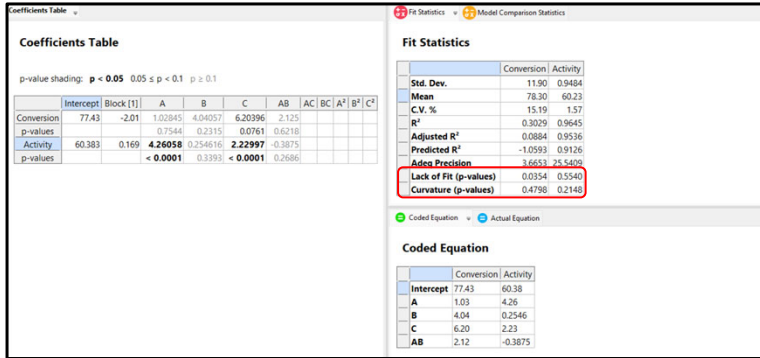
Coefficients Table

Coefficients Table

p-value shading: **p < 0.05** 0.05 ≤ p < 0.1 p ≥ 0.1

| | Intercept | Block [1] | A | B | C | AB | AC | BC | A² | B² | C² |
|---|---|---|---|---|---|---|---|---|---|---|---|
| Conversion | 77.43 | -2.01 | 1.02845 | 4.04057 | 6.20396 | 2.125 | | | | | |
| p-values | | | 0.7544 | 0.2315 | 0.0761 | 0.6218 | | | | | |
| Activity | 60.383 | 0.169 | 4.26058 | 0.254616 | 2.22997 | -0.3875 | | | | | |
| p-values | | | < 0.0001 | 0.3393 | < 0.0001 | 0.2686 | | | | | |

Fit Statistics Model Comparison Statistics

Fit Statistics

| | Conversion | Activity |
|---|---|---|
| Std. Dev. | 11.90 | 0.9484 |
| Mean | 78.30 | 60.23 |
| C.V. % | 15.19 | 1.57 |
| R² | 0.3029 | 0.9645 |
| Adjusted R² | 0.0884 | 0.9536 |
| Predicted R² | -1.0593 | 0.9126 |
| Adeq Precision | 3.6653 | 25.5409 |
| Lack of Fit (p-values) | 0.0354 | 0.5540 |
| Curvature (p-values) | 0.4798 | 0.2148 |

Coded Equation Actual Equation

Coded Equation

| | Conversion | Activity |
|---|---|---|
| Intercept | 77.43 | 60.38 |
| A | 1.03 | 4.26 |
| B | 4.04 | 0.2546 |
| C | 6.20 | 2.23 |
| AB | 2.12 | -0.3875 |